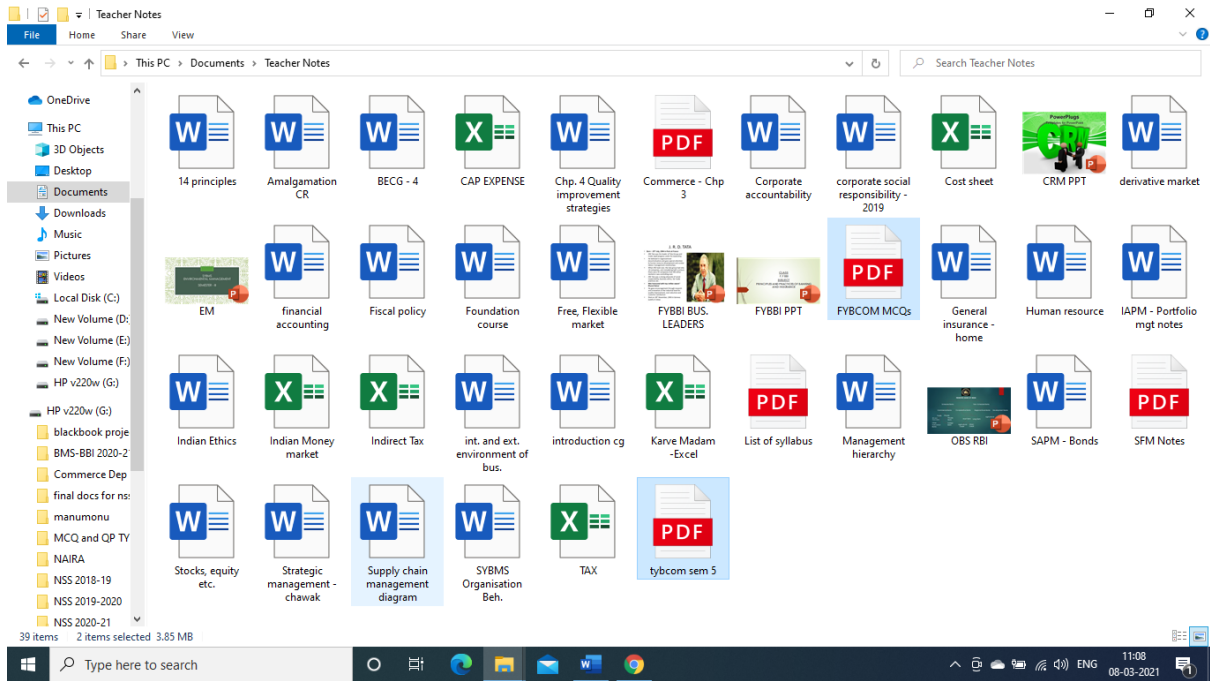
Teacher Notes

File Home Share View

This PC > Documents > Teacher Notes

Search Teacher Notes

OneDrive
This PC
3D Objects
Desktop
Documents
Downloads
Music
Pictures
Videos
Local Disk (C:)
New Volume (D:
New Volume (E:)
New Volume (F:)
HP v220w (G:)
HP v220w (G:)
blackbook proje
BMS-BBI 2020-2
Commerce Dep
final docs for ns
manumonu
MCQ and QP TY
NAIRA
NSS 2018-19
NSS 2019-2020
NSS 2020-21

14 principles
Amalgamation CR
BECG - 4
CAP EXPENSE
Chp. 4 Quality improvement strategies
Commerce - Chp 3
Corporate accountability
corporate social responsibility - 2019
Cost sheet
CRM PPT
derivative market
EM
financial accounting
Fiscal policy
Foundation course
Free, Flexible market
FYBBI BUS. LEADERS
FYBBI PPT
FYBCOM MCQs
General insurance - home
Human resource
IAPM - Portfolio mgt notes
Indian Ethics
Indian Money market
Indirect Tax
int. and ext. environment of bus.
introduction cg
Karve Madam -Excel
List of syllabus
Management hierarchy
OBS RBI
SAPM - Bonds
SFM Notes
Stocks, equity etc.
Strategic management - chawak
Supply chain management diagram
SYBMS Organisation Beh.
TAX
tybcom sem 5

39 items 2 items selected 3.85 MB

Type here to search

ENG 11:08 08-03-2021